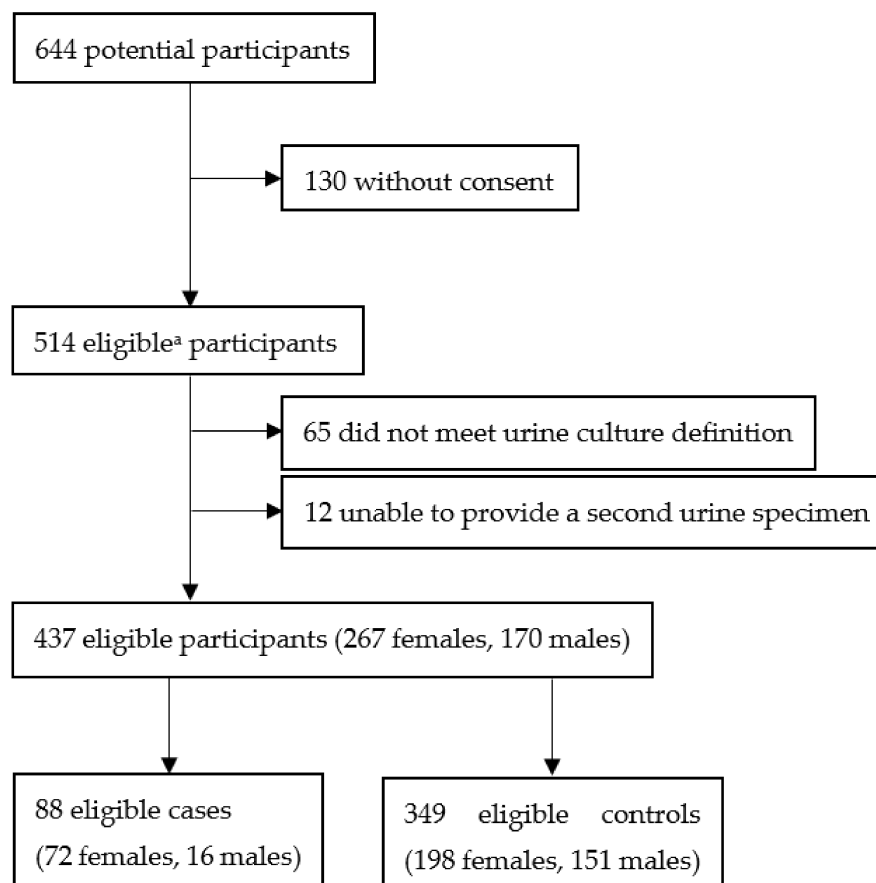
644 potential participants

130 without consent

514 eligible$^{a}$ participants

65 did not meet urine culture definition

12 unable to provide a second urine specimen

437 eligible participants (267 females, 170 males)

88 eligible cases (72 females, 16 males)

349 eligible controls (198 females, 151 males)